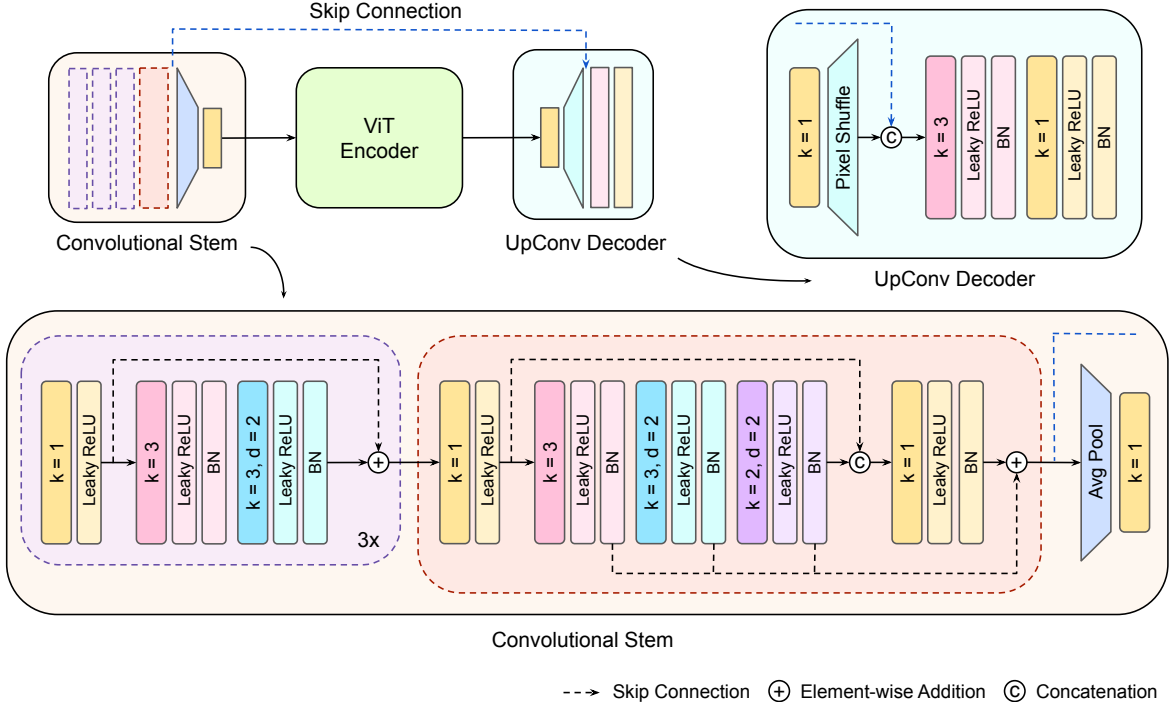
Skip Connection

ViT Encoder

Convolutional Stem

UpConv Decoder

k = 1
Pixel Shuffle
C
k = 3
Leaky ReLU
BN
k = 1
Leaky ReLU
BN

UpConv Decoder

k = 1
Leaky ReLU
k = 3
Leaky ReLU
BN
k = 3, d = 2
Leaky ReLU
BN
+
3x

k = 1
Leaky ReLU
k = 3
Leaky ReLU
BN
k = 3, d = 2
Leaky ReLU
BN
k = 2, d = 2
Leaky ReLU
BN
C
k = 1
Leaky ReLU
BN
+
Avg Pool
k = 1

Convolutional Stem

Skip Connection + Element-wise Addition C Concatenation